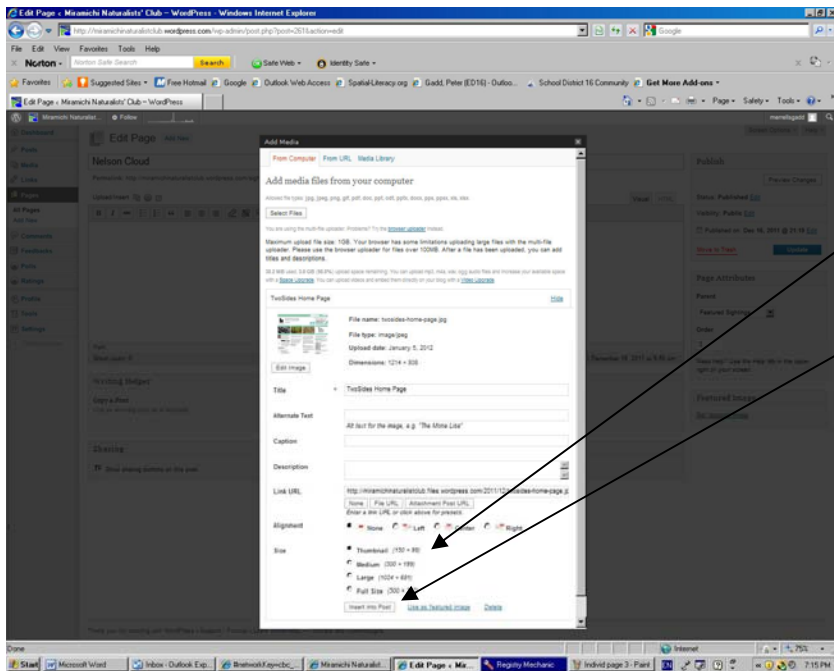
Edit Page ‹ Miramichi Naturalists' Club — WordPress - Windows Internet Explorer

http://miramichinaturalistclub.wordpress.com/wp-admin/post.php?post=261&action=edit

Google

File Edit View Favorites Tools Help

Norton · Norton Safe Search Search Safe Web · Identity Safe ·

Favorites Suggested Sites · Free Hotmail Google Outlook Web Access Spatial-Literacy.org Gadd, Peter (ED16) - Outloo... School District 16 Community Get More Add-ons ·

Edit Page ‹ Miramichi Naturalists' Club — WordPress

Page · Safety · Tools ·

Miramichi Naturalist... Follow

Edit Page

Nelson Cloud

Publish

Preview Changes

Status: Published

Visibility: Public

Update

Page Attributes

Parent

Featured Sightings

Order

Featured Image

Add Media

From Computer From URL Media Library

Add media files from your computer

Select Files

Maximum upload file size: 1GB. Your browser has some limitations uploading large files with the multi-file uploader. Please use the browser uploader for files over 100MB. After a file has been uploaded, you can add titles and descriptions.

TwoSides Home Page

Hide

File name: twosides-home-page.jpg

File type: image/jpeg

Upload date: January 5, 2012

Dimensions: 1214 × 308

Edit Image

Title * TwoSides Home Page

Alternate Text

Alt text for the image, e.g. "The Mona Lisa"

Caption

Description

Link URL http://miramichinaturalistclub.files.wordpress.com/2011/12/twosides-home-page.j

None File URL Attachment Post URL

Enter a link URL or click above for presets.

Alignment None Left Center Right

Size Thumbnail (150 × 89)

Medium (300 × 199)

Large (1024 × 681)

Full Size (300 ×

Insert into Post Use as featured image Delete

Done

Internet

75%

Start Microsoft Word Inbox - Outlook Exp... Miramichi Naturalist... Edit Page ‹ Mir... Registry Mechanic Individ page 3 - Paint

7:15 PM